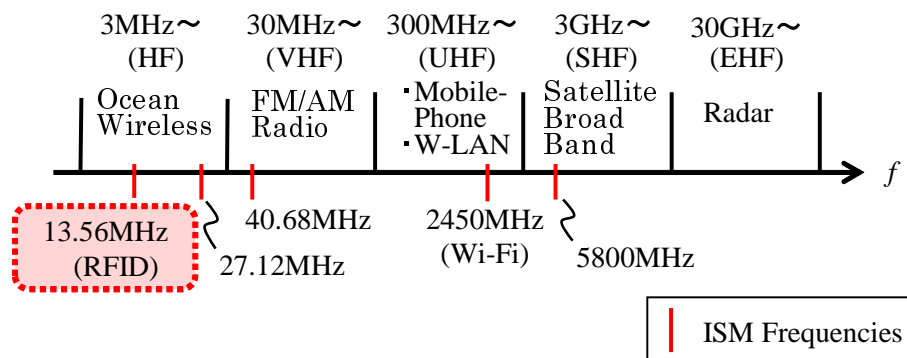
3MHz〜 (HF)

30MHz〜 (VHF)

300MHz〜 (UHF)

3GHz〜 (SHF)

30GHz〜 (EHF)

Ocean Wireless

FM/AM Radio

・Mobile-Phone
・W-LAN

Satellite Broad Band

Radar

$f$

13.56MHz (RFID)

27.12MHz

40.68MHz

2450MHz (Wi-Fi)

5800MHz

ISM Frequencies